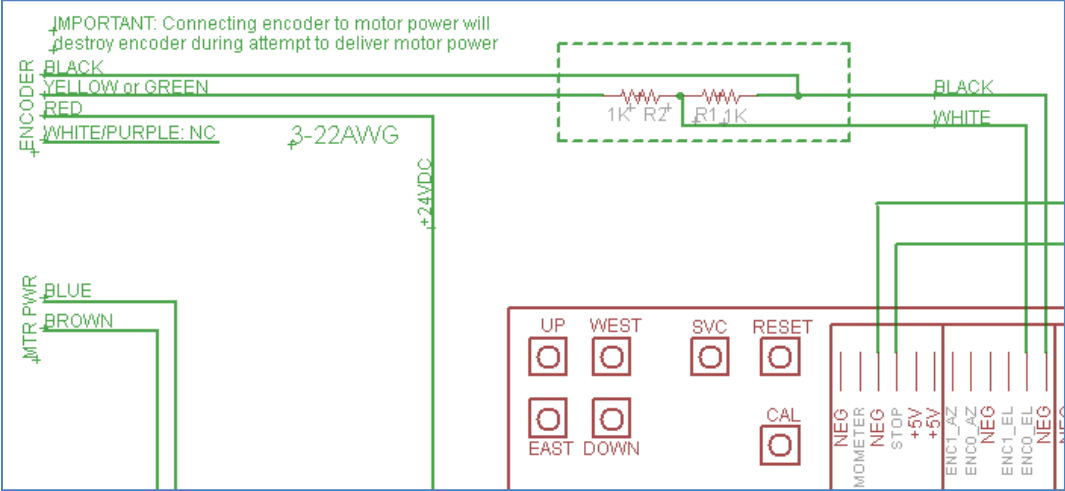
IMPORTANT: Connecting encoder to motor power will destroy encoder during attempt to deliver motor power

ENCODER
BLACK
YELLOW or GREEN
RED
WHITE/PURPLE: NC

3-22AWG

+24VDC

1K R2 R1 1K

BLACK
WHITE

MTR PWR
BLUE
BROWN

UP
WEST
SVC
RESET
EAST
DOWN
CAL

NEG
MOMETER
NEG
STOP
+5V
+5V
ENC1_AZ
ENC0_AZ
NEG
ENC1_EL
ENC0_EL
NEG